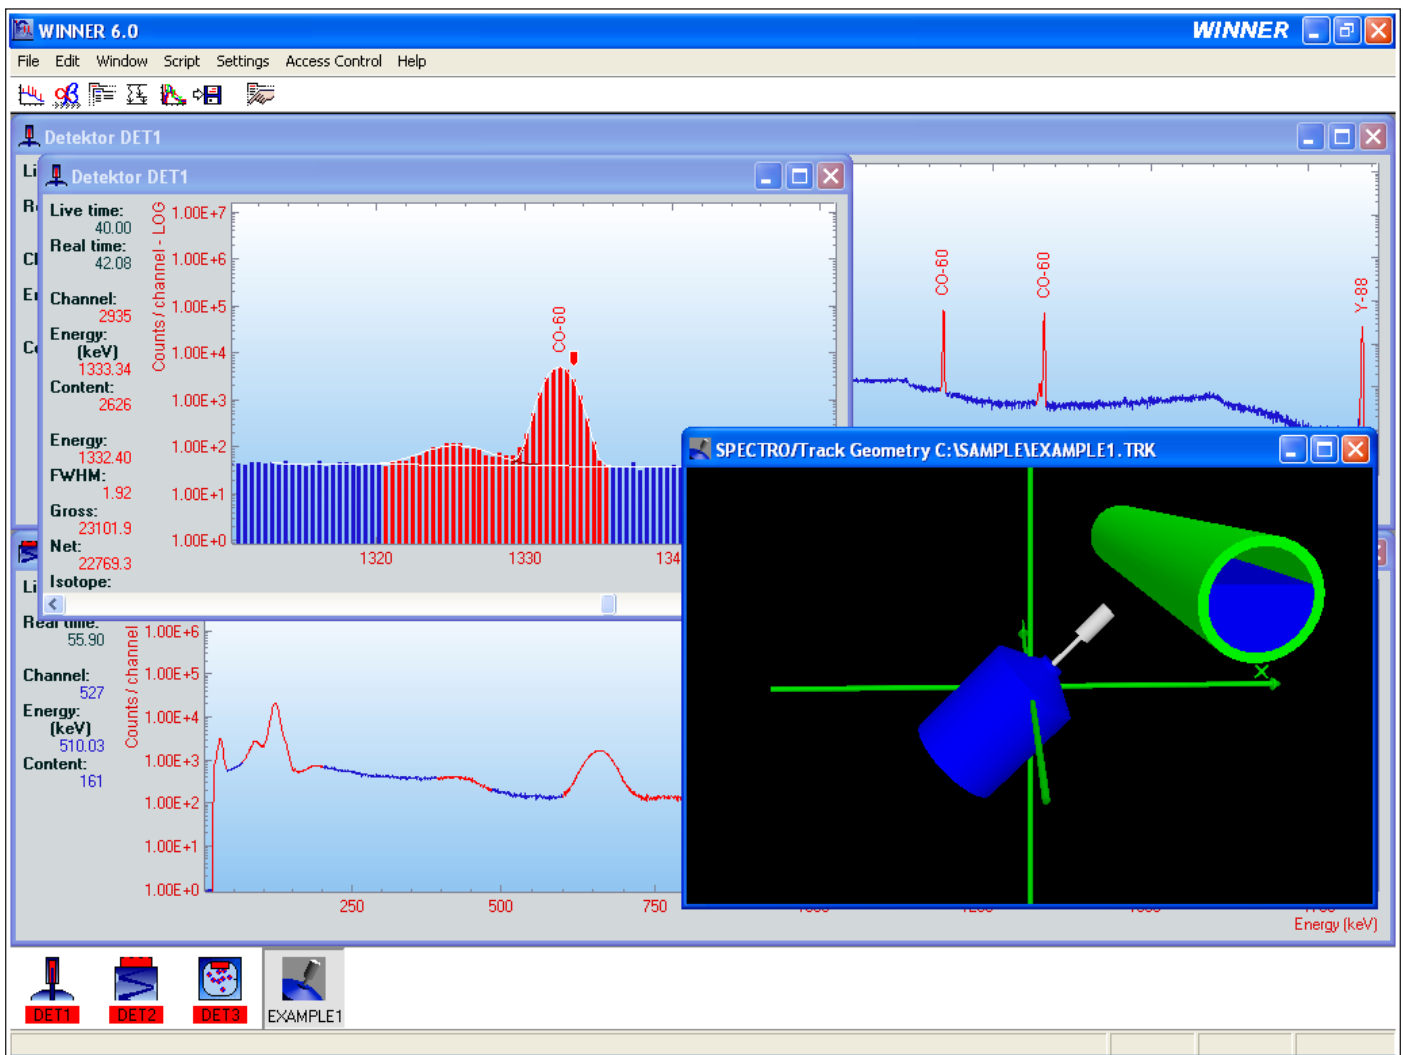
WINNER 6.0
WINNER

File Edit Window Script Settings Access Control Help

Detektor DET1

Li
R
Cl
E
C

Detektor DET1

Live time:
40.00
Real time:
42.08
Channel:
2935
Energy:
(keV)
1333.34
Content:
2626
Energy:
1332.40
FWHM:
1.92
Gross:
23101.9
Net:
22769.3
Isotope:

Counts / channel - LOG
1.00E+7
1.00E+6
1.00E+5
1.00E+4
1.00E+3
1.00E+2
1.00E+1
1.00E+0
1320
1330
134
CO-60

CO-60
CO-60
Y-88

SPECTRO/Track Geometry C:\SAMPLE\EXAMPLE1.TRK

Li
Real time:
55.90
Channel:
527
Energy:
(keV)
510.03
Content:
161

Counts / channel
1.00E+6
1.00E+5
1.00E+4
1.00E+3
1.00E+2
1.00E+1
1.00E+0
250
500
750
Energy (keV)

DET1
DET2
DET3
EXAMPLE1